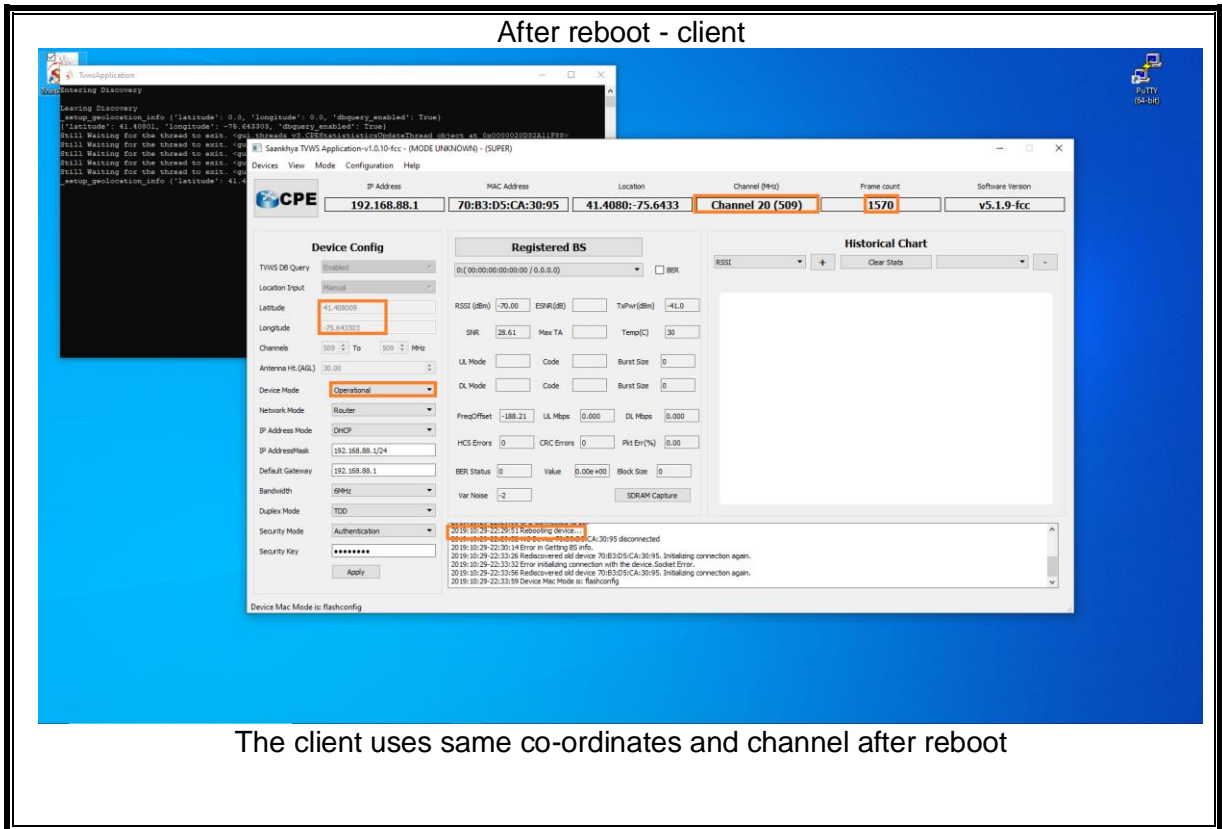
After reboot - client

TvwsApplication

Entering Discovery

Leaving Discovery
_setup_geolocation_info {'latitude': 0.0, 'longitude': 0.0, 'dbquery_enabled': True}
{'latitude': 41.40801, 'longitude': -75.643303, 'dbquery_enabled': True}
Still Waiting for the thread to exit. <gui.threads_v3.CPEStatisticsUpdateThread object at 0x0000020D32A11F88>
Still Waiting for the thread to exit. <gu
Still Waiting for the thread to exit. <gu
Still Waiting for the thread to exit. <gu
Still Waiting for the thread to exit. <gu
_setup_geolocation_info {'latitude': 41.4

PuTTY (64-bit)

Saankhya TVWS Application-v1.0.10-fcc - (MODE UNKNOWN) - (SUPER)

Devices View Mode Configuration Help

CPE

| IP Address | MAC Address | Location | Channel (MHz) | Frame count | Software Version |
|---|---|---|---|---|---|
| 192.168.88.1 | 70:B3:D5:CA:30:95 | 41.4080:-75.6433 | Channel 20 (509) | 1570 | v5.1.9-fcc |

Device Config

TVWS DB Query Enabled
Location Input Manual
Latitude 41.408009
Longitude -75.643303
Channels 509 To 509 MHz
Antenna Ht.(AGL) 30.00
Device Mode Operational
Network Mode Router
IP Address Mode DHCP
IP AddressMask 192.168.88.1/24
Default Gateway 192.168.88.1
Bandwidth 6MHz
Duplex Mode TDD
Security Mode Authentication
Security Key ••••••••
Apply

Registered BS

0:( 00:00:00:00:00:00 / 0.0.0.0) BER

RSSI (dBm) -70.00 ESNR(dB) TxPwr(dBm) -41.0
SNR 28.61 Max TA Temp(C) 30
UL Mode Code Burst Size 0
DL Mode Code Burst Size 0
FreqOffset -188.21 UL Mbps 0.000 DL Mbps 0.000
HCS Errors 0 CRC Errors 0 Pkt Err(%) 0.00
BER Status 0 Value 0.00e+00 Block Size 0
Var Noise -2 SDRAM Capture

Historical Chart

RSSI + Clear Stats -

2019:10:29-22:29:51 Rebooting device...
2019:10:29-22:29:52 WS Device 70:B3:D5:CA:30:95 disconnected
2019:10:29-22:30:14 Error in Getting BS info.
2019:10:29-22:33:26 Rediscovered old device 70:B3:D5:CA:30:95. Initializing connection again.
2019:10:29-22:33:32 Error initializing connection with the device.Socket Error.
2019:10:29-22:33:56 Rediscovered old device 70:B3:D5:CA:30:95. Initializing connection again.
2019:10:29-22:33:59 Device Mac Mode is: flashconfig

Device Mac Mode is: flashconfig

The client uses same co-ordinates and channel after reboot